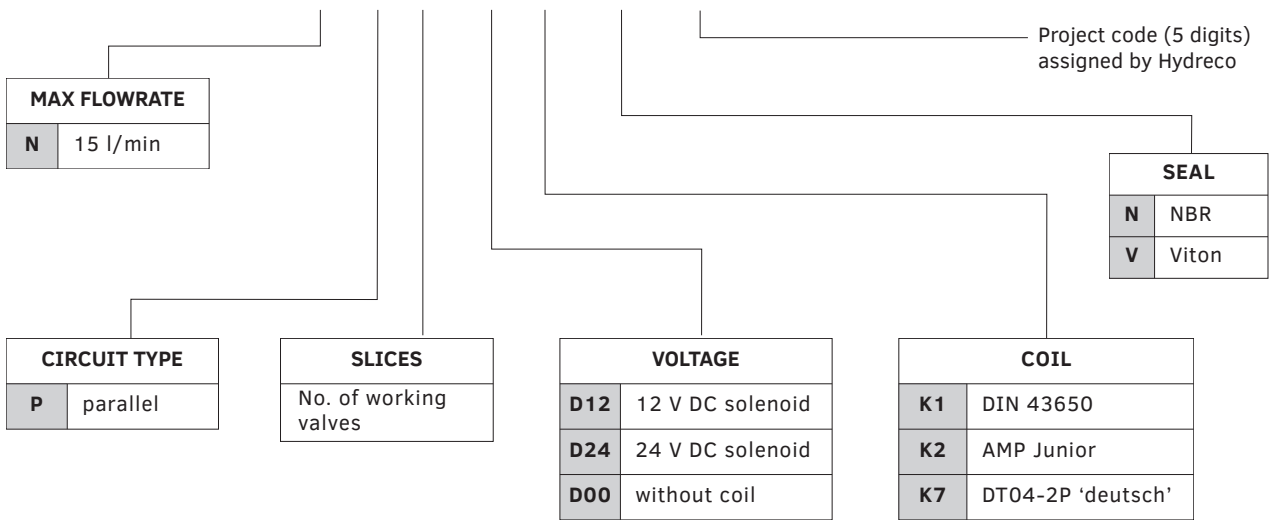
Project code (5 digits) assigned by Hydreco

| MAX FLOWRATE | |
|---|---|
| N | 15 l/min |

| SEAL | |
|---|---|
| N | NBR |
| V | Viton |

| CIRCUIT TYPE | |
|---|---|
| P | parallel |

| SLICES |
|---|
| No. of working valves |

| VOLTAGE | |
|---|---|
| D12 | 12 V DC solenoid |
| D24 | 24 V DC solenoid |
| D00 | without coil |

| COIL | |
|---|---|
| K1 | DIN 43650 |
| K2 | AMP Junior |
| K7 | DT04-2P 'deutsch' |